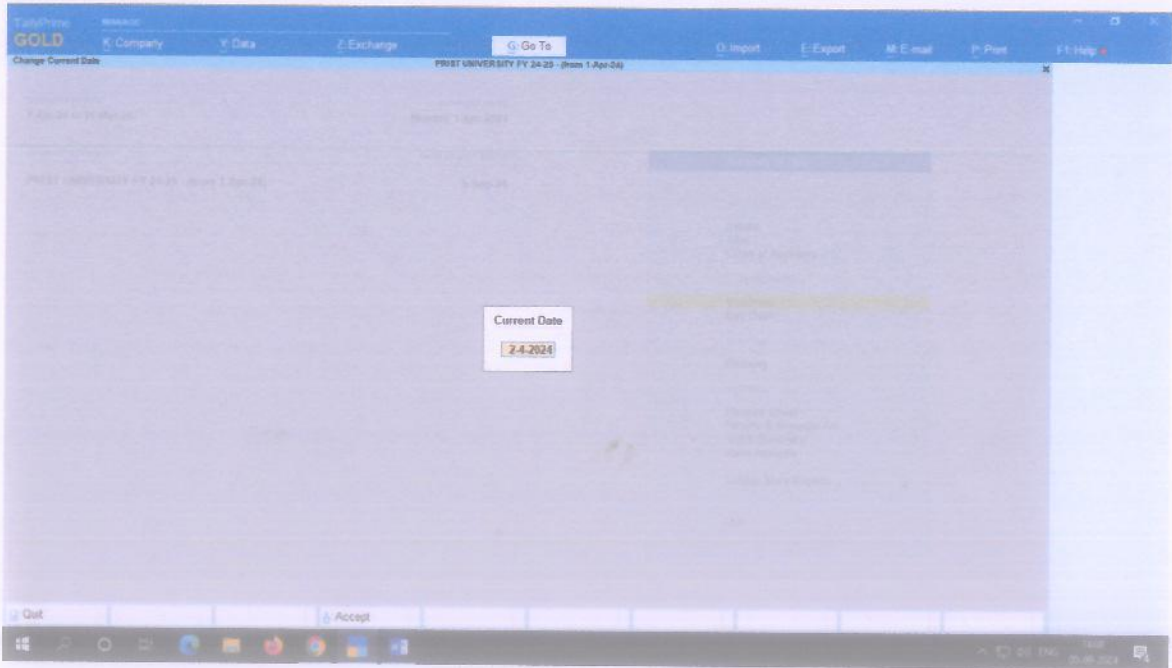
TallyPrime
GOLD
K: Company
Y: Data
Z: Exchange
G: Go To
O: Import
E: Export
M: E-mail
P: Print
F1: Help

Change Current Date
PRIST UNIVERSITY FY 24-25 - (from 1-Apr-24)

1-Apr-24 to 31-Mar-25
Monday, 1-Apr-2024

PRIST UNIVERSITY FY 24-25 - (from 1-Apr-24)
5-Sep-24

Current Date
2-4-2024

Q: Quit
A: Accept